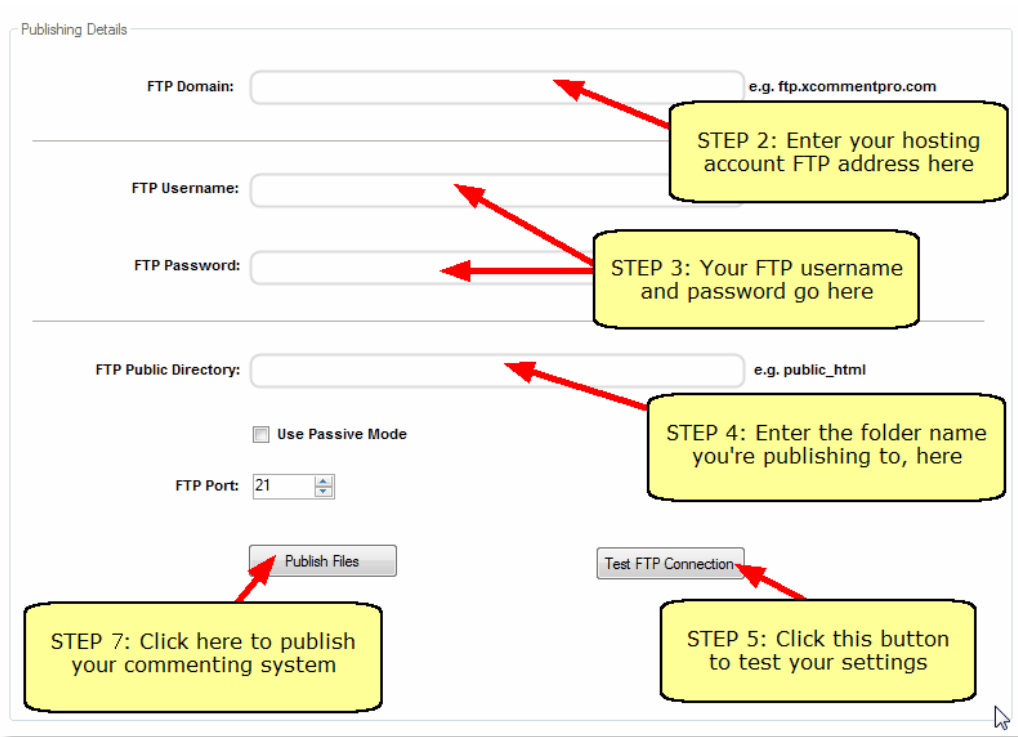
Publishing Details

FTP Domain:

e.g. ftp.xcommentpro.com

STEP 2: Enter your hosting account FTP address here

FTP Username:

FTP Password:

STEP 3: Your FTP username and password go here

FTP Public Directory:

e.g. public_html

STEP 4: Enter the folder name you're publishing to, here

Use Passive Mode

FTP Port: 21

Publish Files

Test FTP Connection

STEP 7: Click here to publish your commenting system

STEP 5: Click this button to test your settings